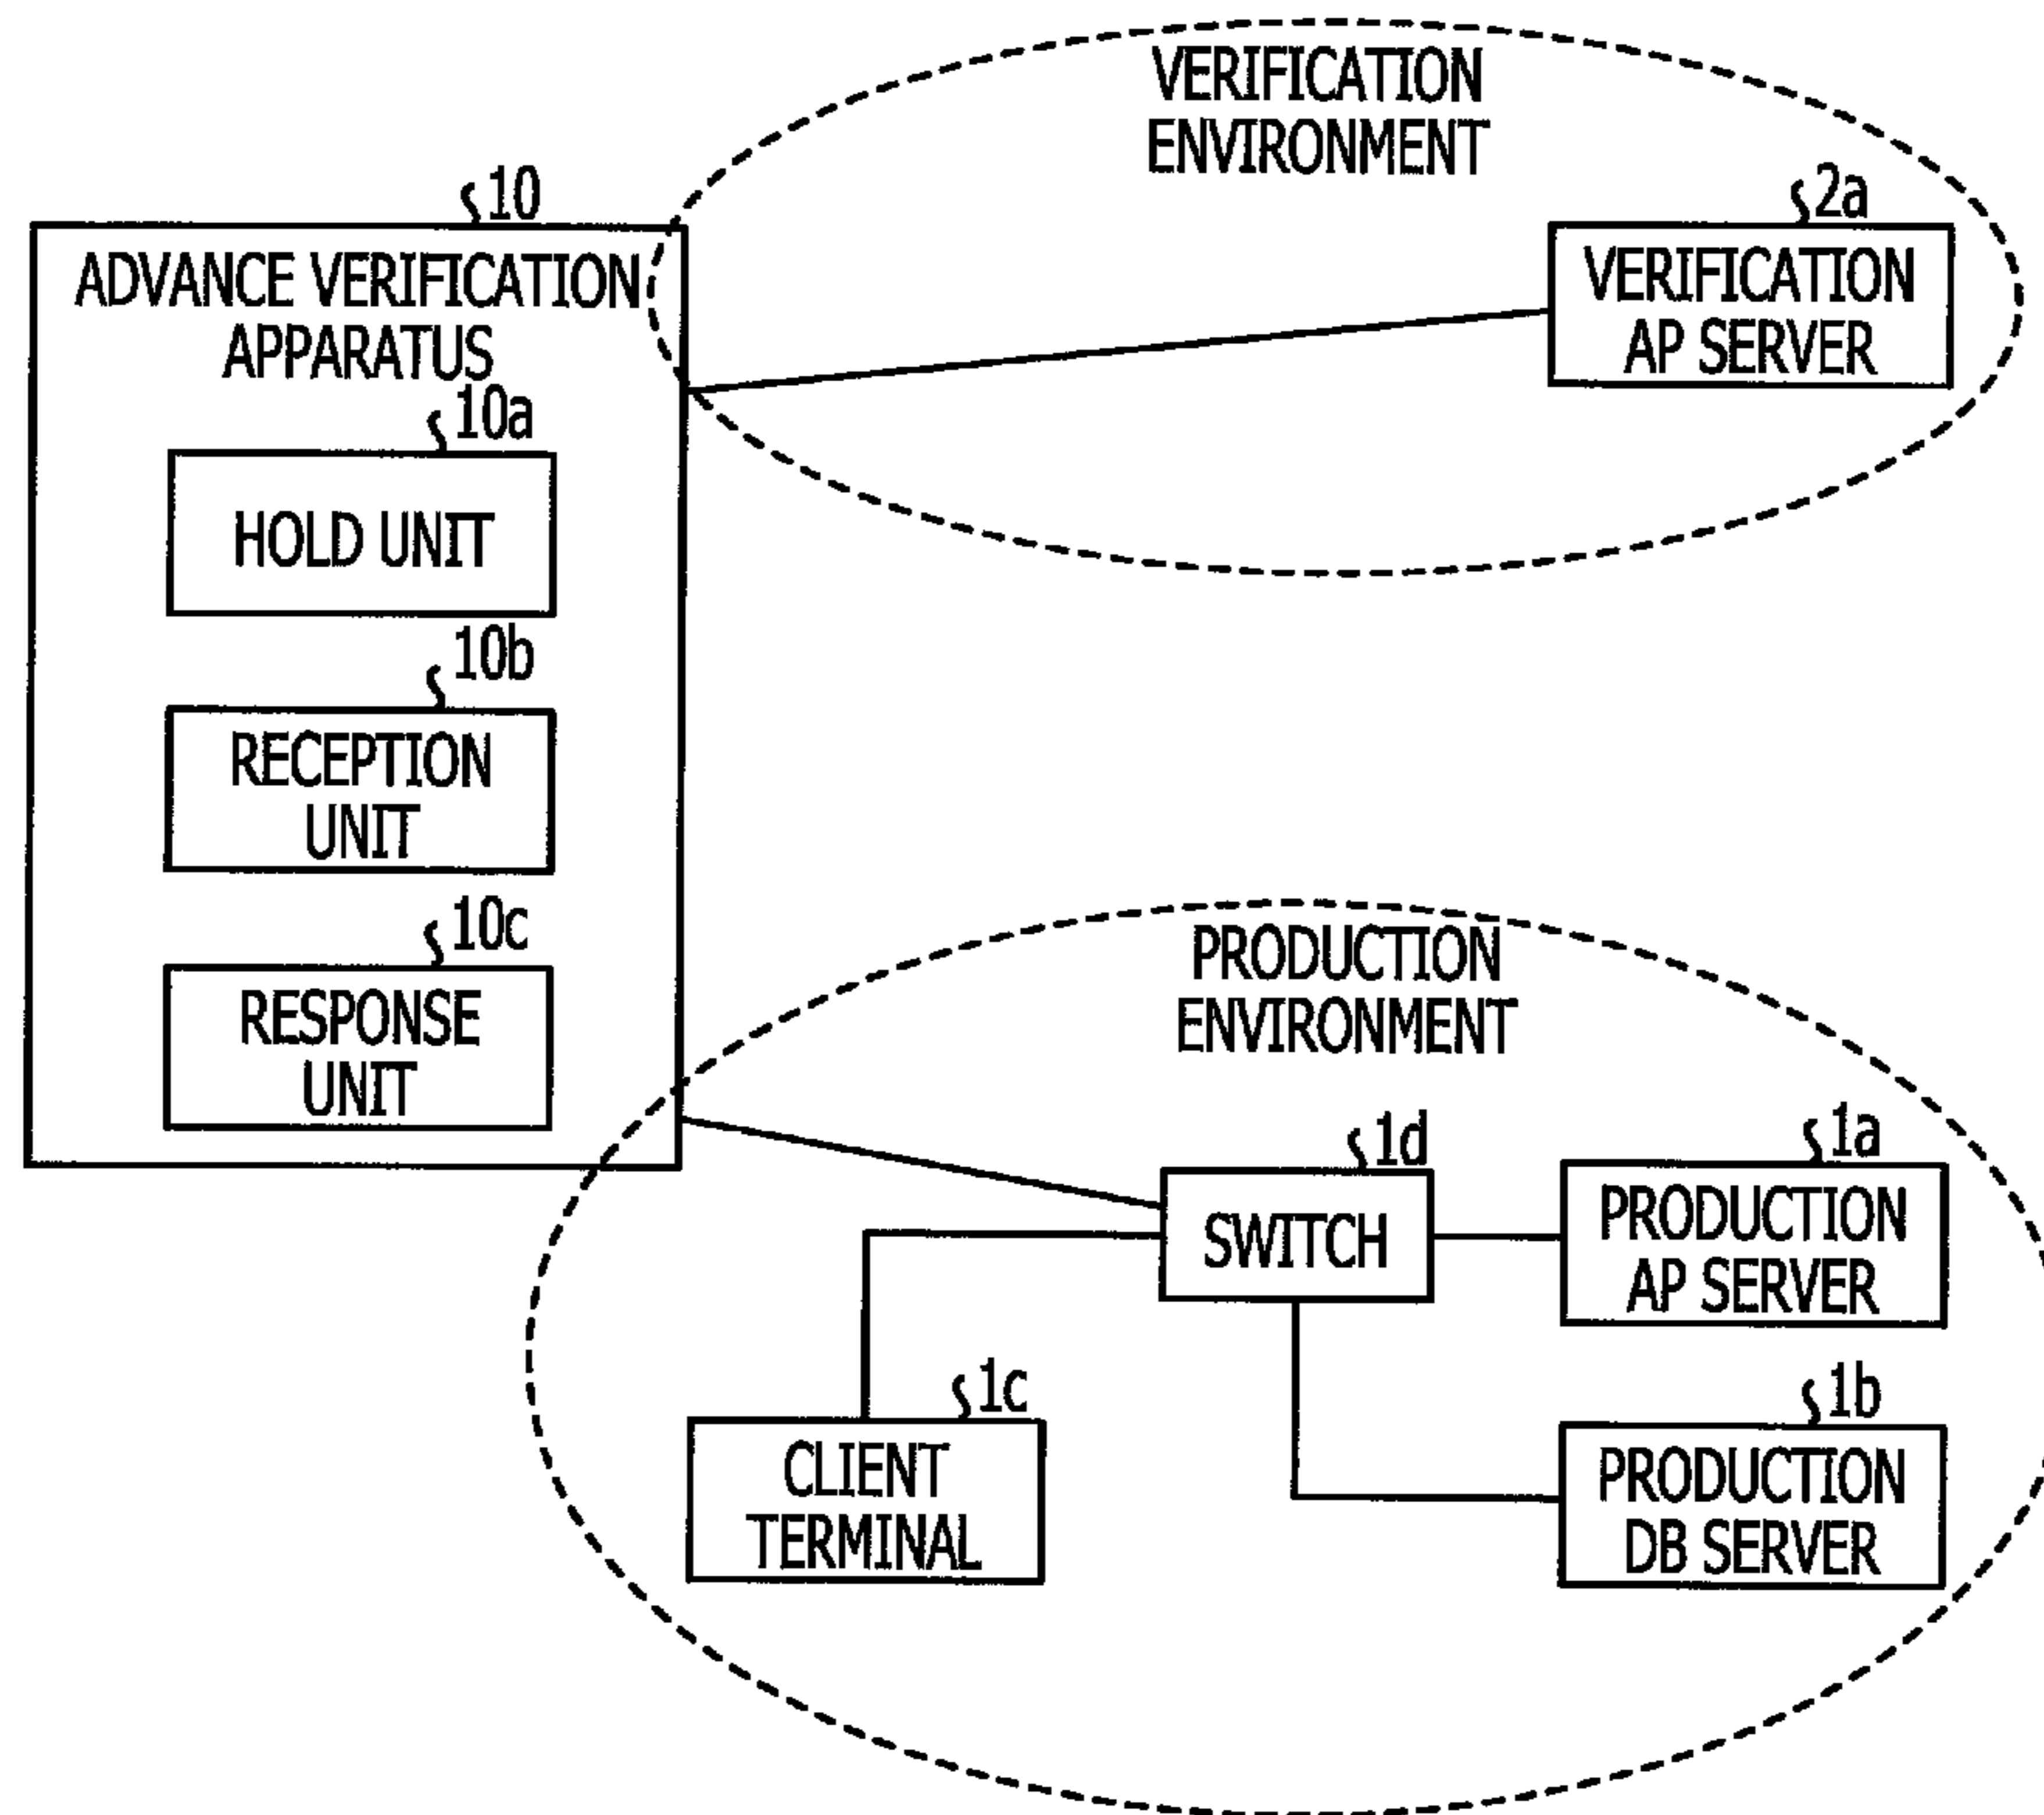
VERIFICATION ENVIRONMENT

10

ADVANCE VERIFICATION APPARATUS

2a

VERIFICATION AP SERVER

10a

HOLD UNIT

10b

RECEPTION UNIT

10c

RESPONSE UNIT

PRODUCTION ENVIRONMENT

1d

SWITCH

1a

PRODUCTION AP SERVER

1c

CLIENT TERMINAL

1b

PRODUCTION DB SERVER